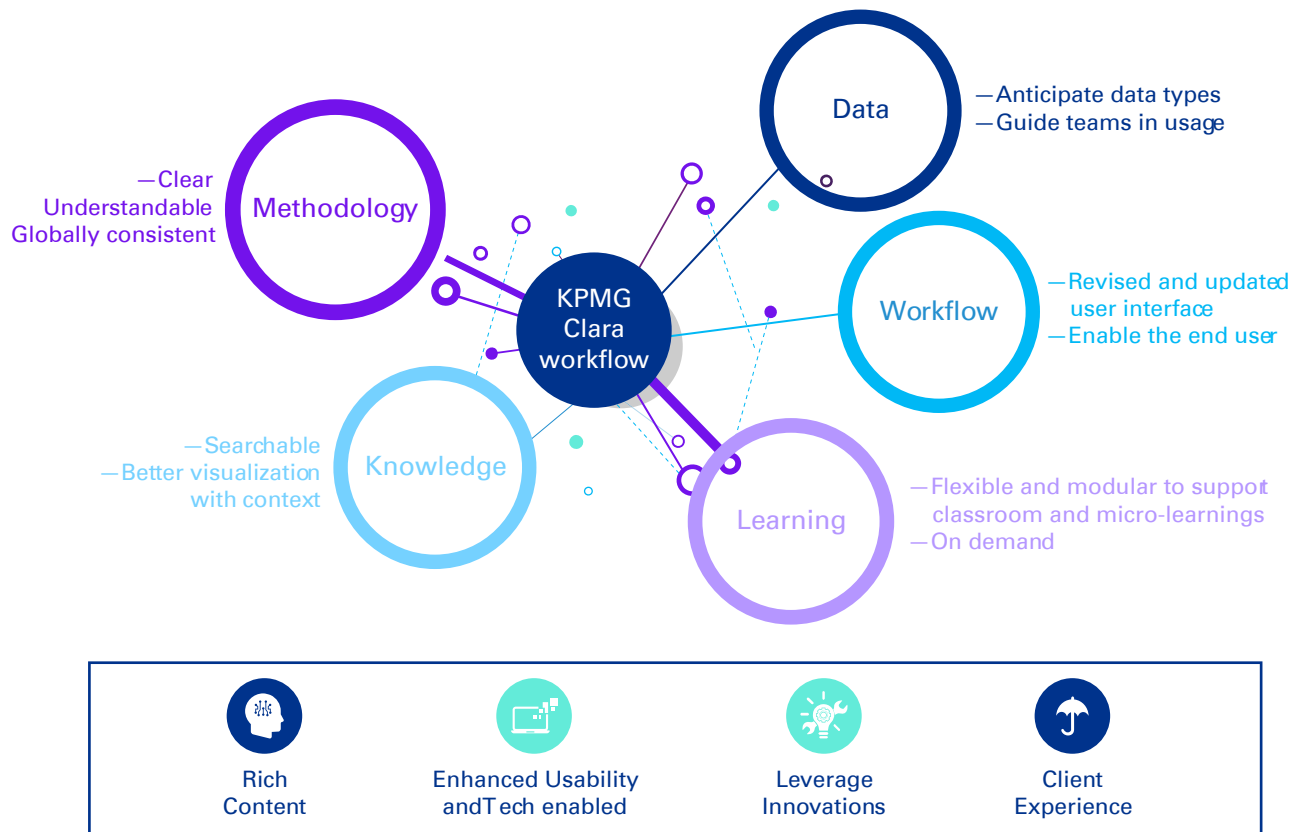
Data

—Anticipate data types
—Guide teams in usage

Methodology

—Clear
Understandable
Globally consistent

KPMG
Clara
workflow

Workflow

—Revised and updated user interface
—Enable the end user

Knowledge

—Searchable
—Better visualization with context

Learning

—Flexible and modular to support classroom and micro-learnings
—On demand

Rich
Content

Enhanced Usability
andTech enabled

Leverage
Innovations

Client
Experience